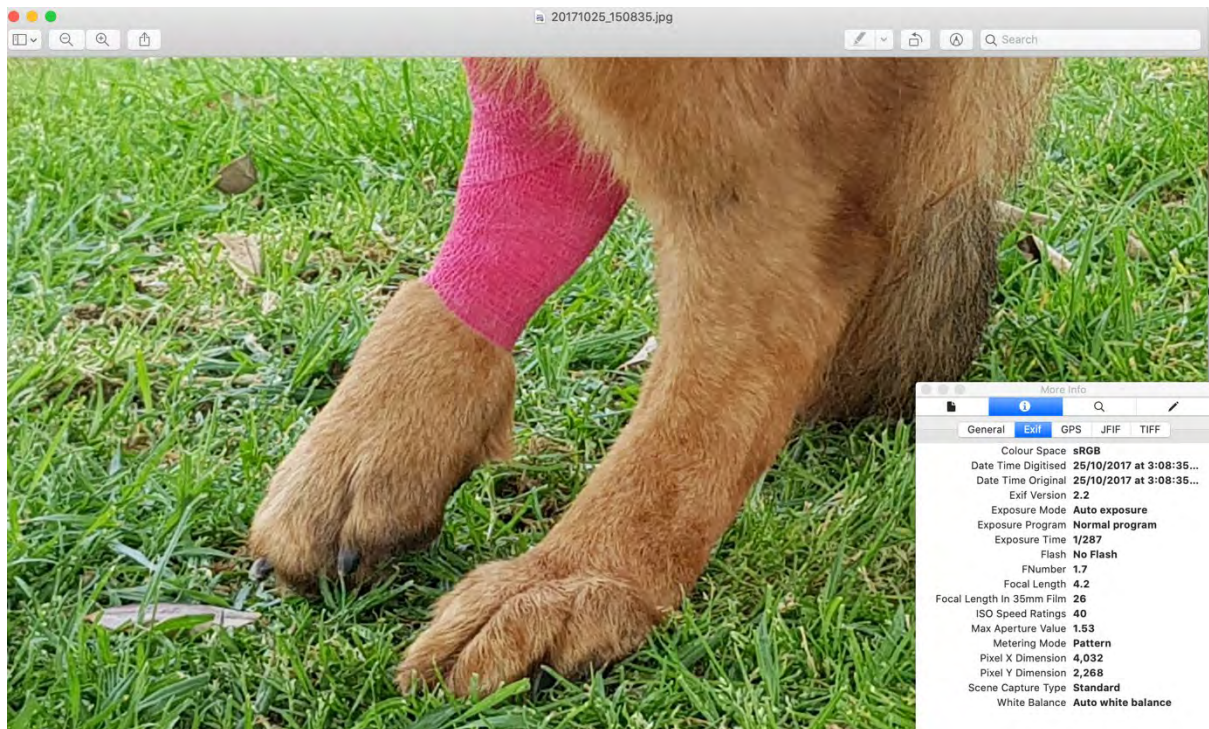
20171025_150835.jpg

Search

More Info

General Exif GPS JFIF TIFF

| | |
|---|---|
| Colour Space | sRGB |
| Date Time Digitised | 25/10/2017 at 3:08:35... |
| Date Time Original | 25/10/2017 at 3:08:35... |
| Exif Version | 2.2 |
| Exposure Mode | Auto exposure |
| Exposure Program | Normal program |
| Exposure Time | 1/287 |
| Flash | No Flash |
| FNumber | 1.7 |
| Focal Length | 4.2 |
| Focal Length In 35mm Film | 26 |
| ISO Speed Ratings | 40 |
| Max Aperture Value | 1.53 |
| Metering Mode | Pattern |
| Pixel X Dimension | 4,032 |
| Pixel Y Dimension | 2,268 |
| Scene Capture Type | Standard |
| White Balance | Auto white balance |